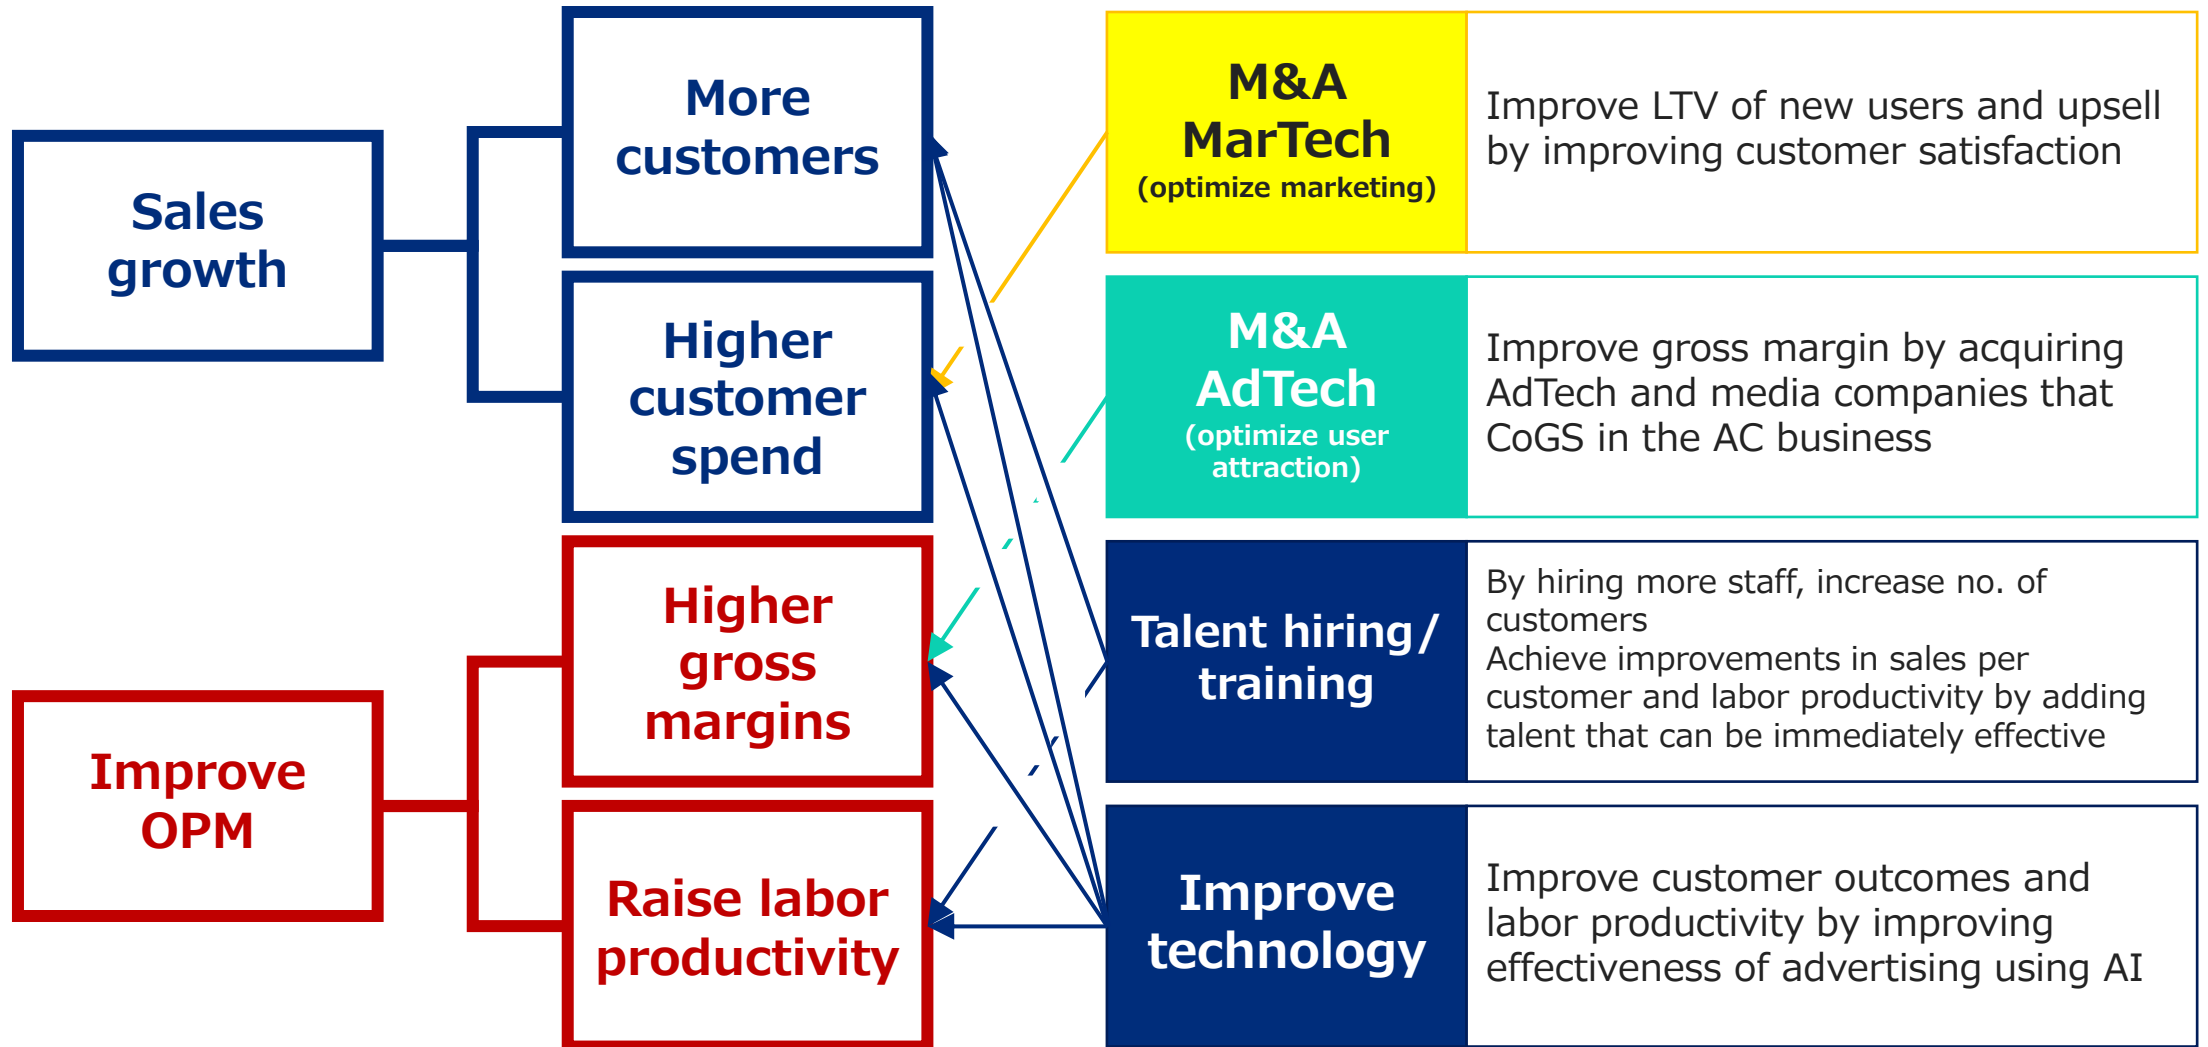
Sales growth

More customers

Higher customer spend

Improve OPM

Higher gross margins

Raise labor productivity

M&A MarTech (optimize marketing)

Improve LTV of new users and upsell by improving customer satisfaction

M&A AdTech (optimize user attraction)

Improve gross margin by acquiring AdTech and media companies that CoGS in the AC business

Talent hiring/ training

By hiring more staff, increase no. of customers
Achieve improvements in sales per customer and labor productivity by adding talent that can be immediately effective

Improve technology

Improve customer outcomes and labor productivity by improving effectiveness of advertising using AI